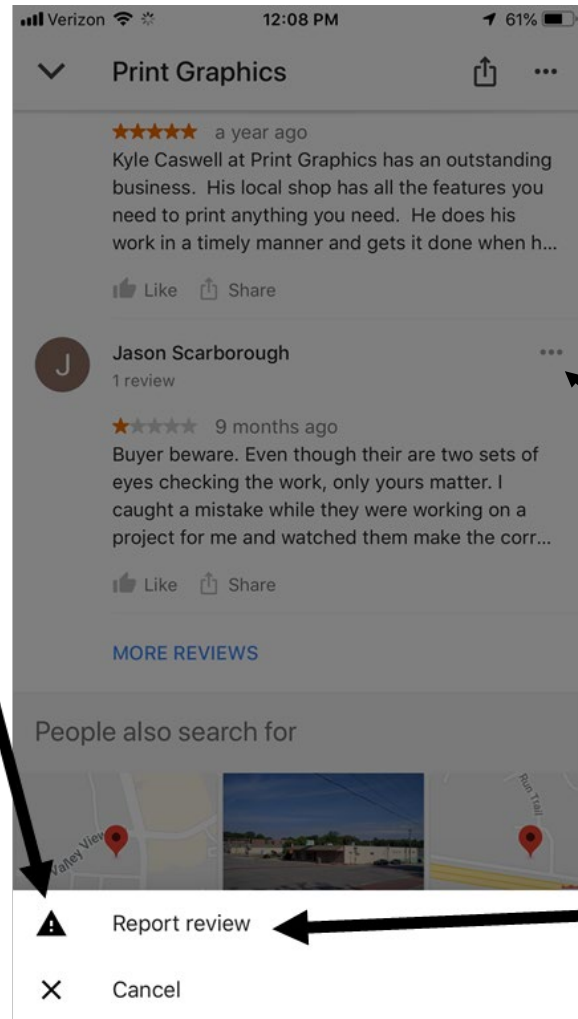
Verizon 12:08 PM 61%

Print Graphics

a year ago
Kyle Caswell at Print Graphics has an outstanding business. His local shop has all the features you need to print anything you need. He does his work in a timely manner and gets it done when h...

Like Share

J
Jason Scarborough
1 review

9 months ago
Buyer beware. Even though their are two sets of eyes checking the work, only yours matter. I caught a mistake while they were working on a project for me and watched them make the corr...

Like Share

MORE REVIEWS

People also search for

Valley View
Run Trail

Report review

Cancel